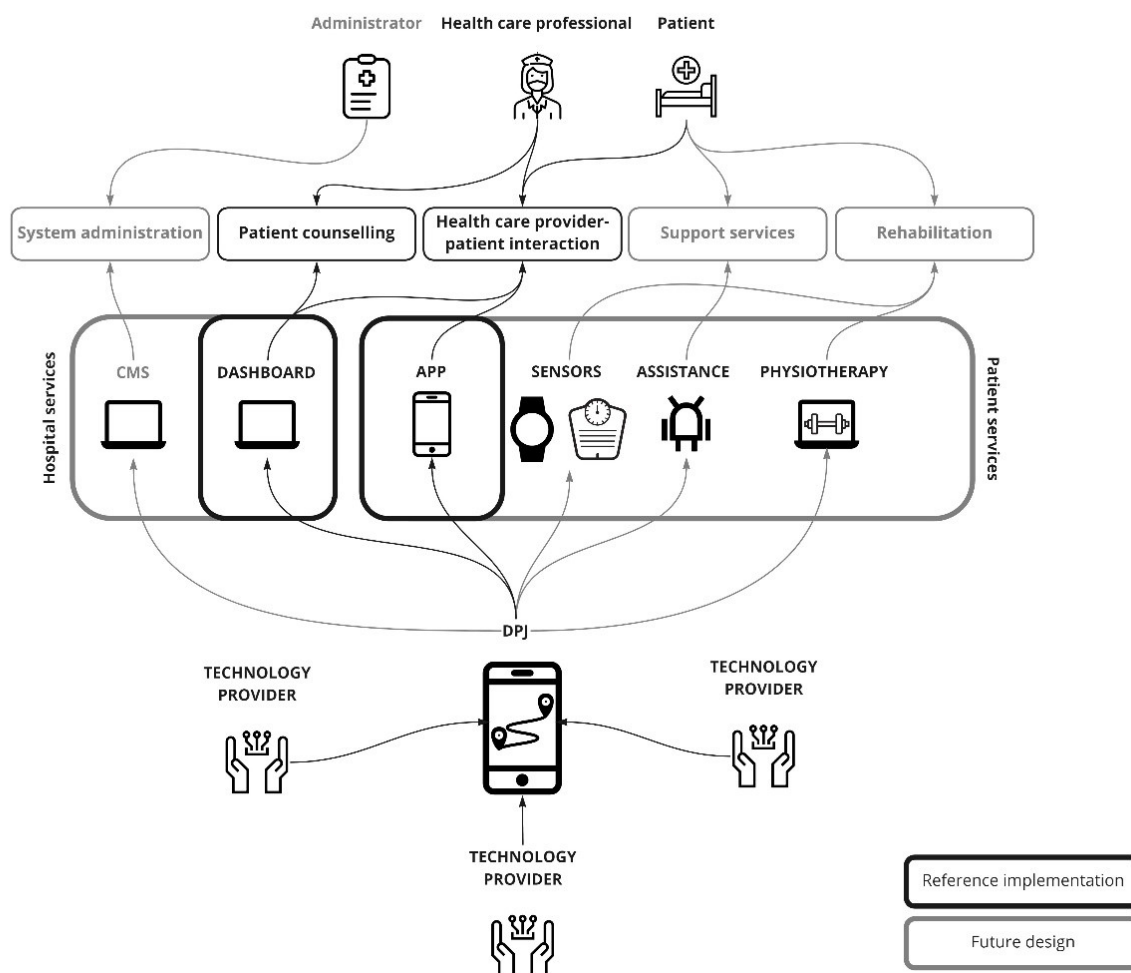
Administrator Health care professional Patient

System administration

Patient counselling

Health care provider-patient interaction

Support services

Rehabilitation

Hospital services

CMS

DASHBOARD

APP

SENSORS

ASSISTANCE

PHYSIOTHERAPY

Patient services

DPJ

TECHNOLOGY PROVIDER

TECHNOLOGY PROVIDER

TECHNOLOGY PROVIDER

Reference implementation

Future design